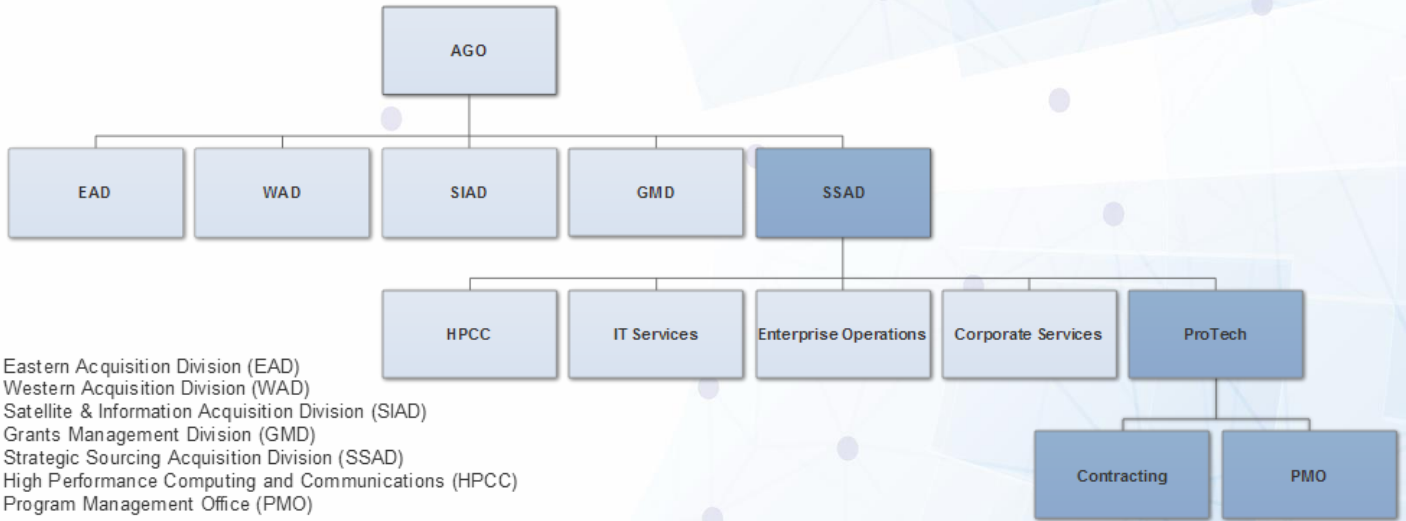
AGO

EAD

WAD

SIAD

GMD

SSAD

HPCC

IT Services

Enterprise Operations

Corporate Services

ProTech

Contracting

PMO

Eastern Acquisition Division (EAD)
Western Acquisition Division (WAD)
Satellite & Information Acquisition Division (SIAD)
Grants Management Division (GMD)
Strategic Sourcing Acquisition Division (SSAD)
High Performance Computing and Communications (HPCC)
Program Management Office (PMO)